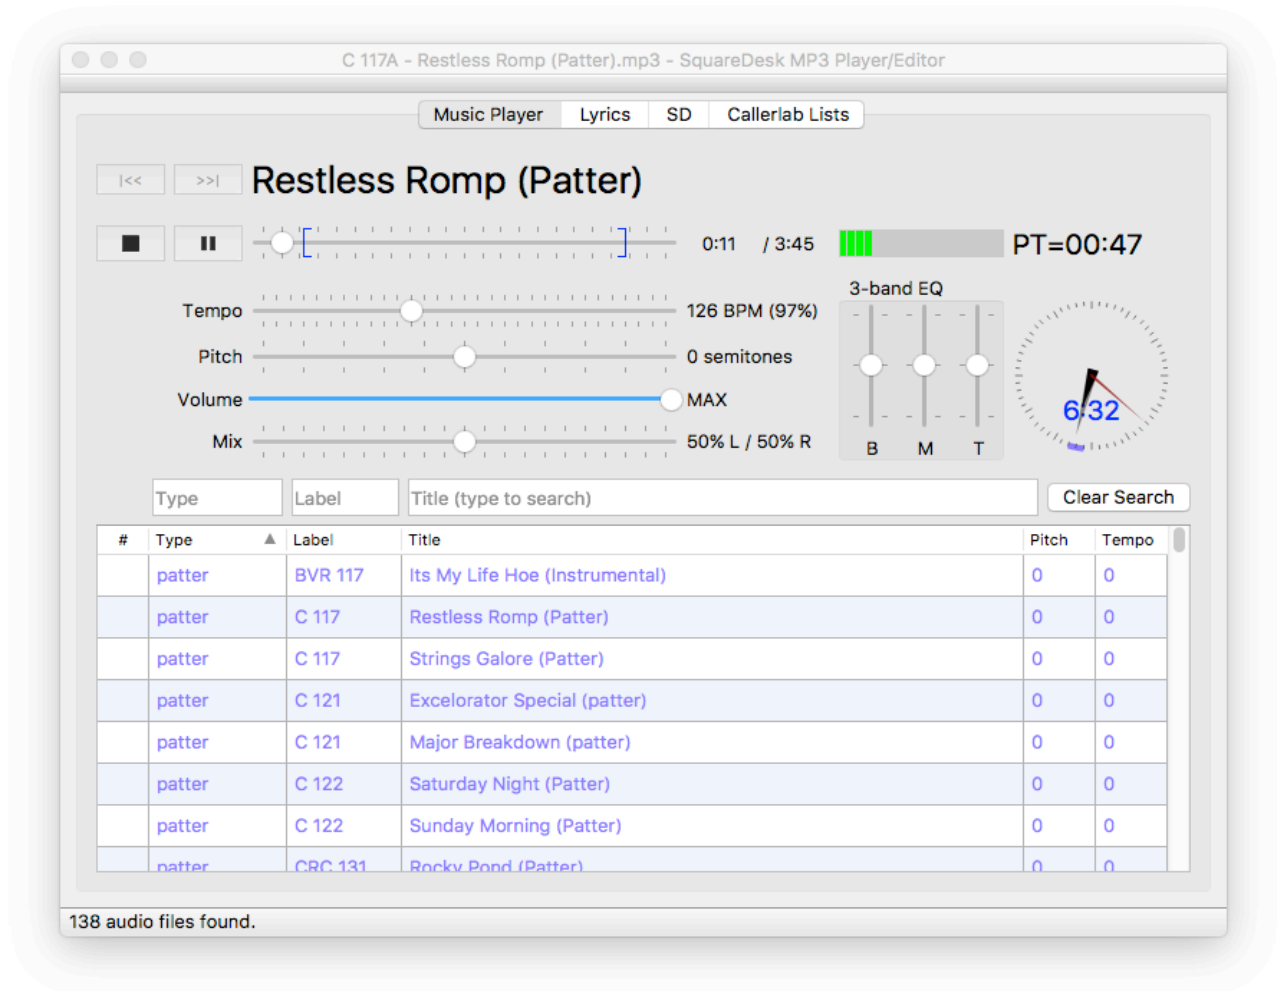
C 117A - Restless Romp (Patter).mp3 - SquareDesk MP3 Player/Editor

Music Player | Lyrics | SD | Callerlab Lists

|<< >>|

Restless Romp (Patter)

0:11 / 3:45

PT=00:47

Tempo 126 BPM (97%)

Pitch 0 semitones

Volume MAX

Mix 50% L / 50% R

3-band EQ

B M T

6:32

Type Label Title (type to search) Clear Search

| # | Type | Label | Title | Pitch | Tempo |
|---|---|---|---|---|---|
| | patter | BVR 117 | Its My Life Hoe (Instrumental) | 0 | 0 |
| | patter | C 117 | Restless Romp (Patter) | 0 | 0 |
| | patter | C 117 | Strings Galore (Patter) | 0 | 0 |
| | patter | C 121 | Excelorator Special (patter) | 0 | 0 |
| | patter | C 121 | Major Breakdown (patter) | 0 | 0 |
| | patter | C 122 | Saturday Night (Patter) | 0 | 0 |
| | patter | C 122 | Sunday Morning (Patter) | 0 | 0 |
| | patter | CRC 131 | Rocky Pond (Patter) | 0 | 0 |

138 audio files found.